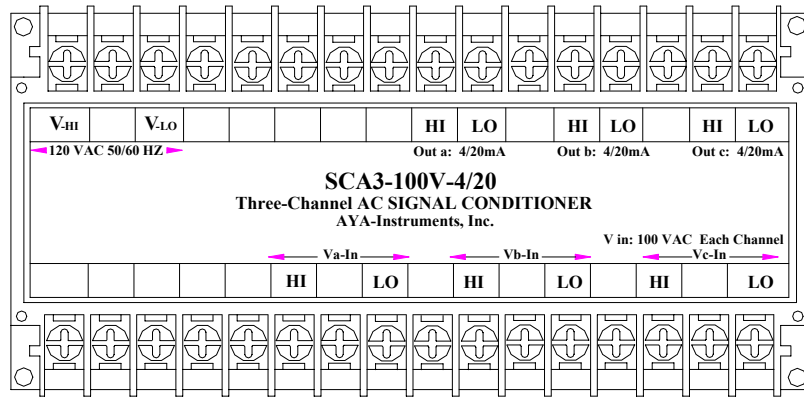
| $V_{HI}$ | | $V_{LO}$ | | | | | | HI | LO | | HI | LO | | HI | LO |
|---|---|---|---|---|---|---|---|---|---|---|---|---|---|---|---|

120 VAC 50/60 HZ

Out a: 4/20mA Out b: 4/20mA Out c: 4/20mA

SCA3-100V-4/20

Three-Channel AC SIGNAL CONDITIONER

AYA-Instruments, Inc.

V in: 100 VAC Each Channel

Va-In Vb-In Vc-In

| | | | | | HI | | LO | | HI | | LO | | HI | | LO |
|---|---|---|---|---|---|---|---|---|---|---|---|---|---|---|---|